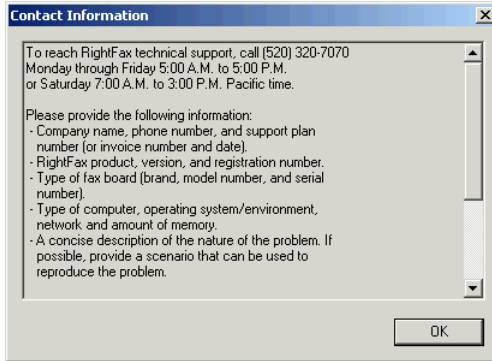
Contact Information

To reach RightFax technical support, call (520) 320-7070 Monday through Friday 5:00 A.M. to 5:00 P.M. or Saturday 7:00 A.M. to 3:00 P.M. Pacific time.

Please provide the following information:
- Company name, phone number, and support plan number (or invoice number and date).
- RightFax product, version, and registration number.
- Type of fax board (brand, model number, and serial number).
- Type of computer, operating system/environment, network and amount of memory.
- A concise description of the nature of the problem. If possible, provide a scenario that can be used to reproduce the problem.

OK